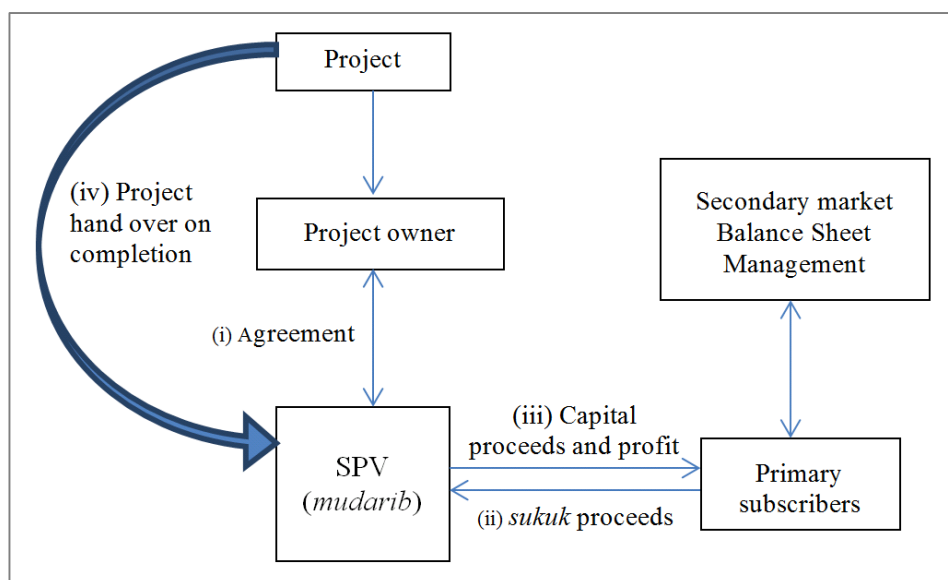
Project

(iv) Project hand over on completion

Project owner

Secondary market Balance Sheet Management

(i) Agreement

(iii) Capital proceeds and profit

SPV (*mudarib*)

Primary subscribers

(ii) *sukuk* proceeds